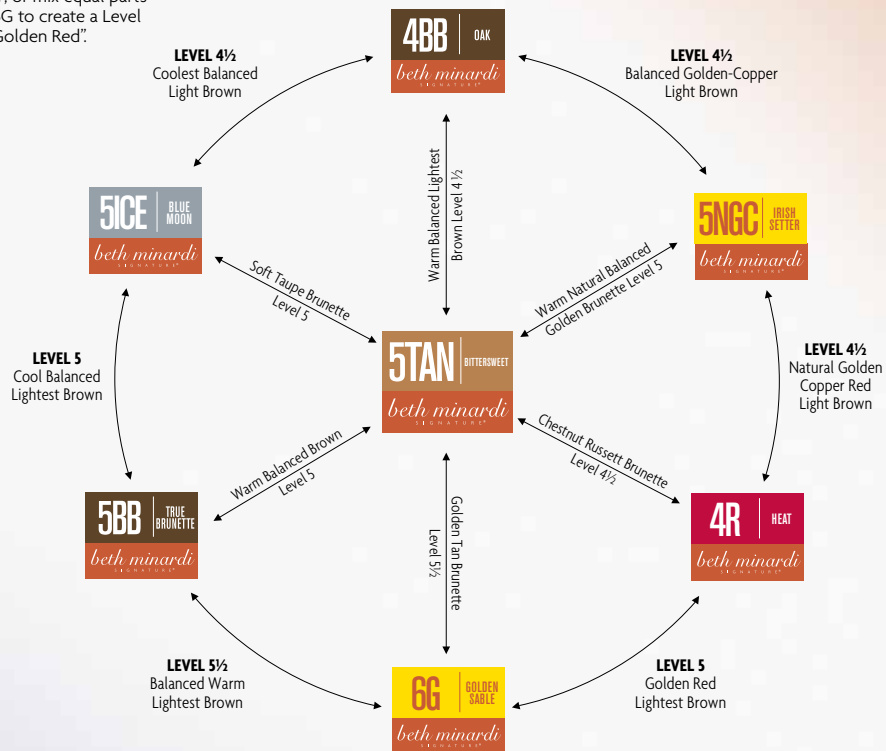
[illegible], or mix equal parts
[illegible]G to create a Level
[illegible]Golden Red".

LEVEL 4½
Coolest Balanced
Light Brown

4BB | OAK
beth minardi
SIGNATURE

LEVEL 4½
Balanced Golden-Copper
Light Brown

5ICE | BLUE MOON
beth minardi
SIGNATURE

Warm Balanced Lightest Brown Level 4½

5NGC | IRISH SETTER
beth minardi
SIGNATURE

Soft Taupe Brunette Level 5

Warm Natural Balanced Golden Brunette Level 5

LEVEL 5
Cool Balanced
Lightest Brown

5TAN | BITTERSWEET
beth minardi
SIGNATURE

LEVEL 4½
Natural Golden
Copper Red
Light Brown

Warm Balanced Brown Level 5

Chestnut Russett Brunette Level 4½

5BB | TRUE BRUNETTE
beth minardi
SIGNATURE

Golden Tan Brunette Level 5½

4R | HEAT
beth minardi
SIGNATURE

LEVEL 5½
Balanced Warm
Lightest Brown

6G | GOLDEN SABLE
beth minardi
SIGNATURE

LEVEL 5
Golden Red
Lightest Brown